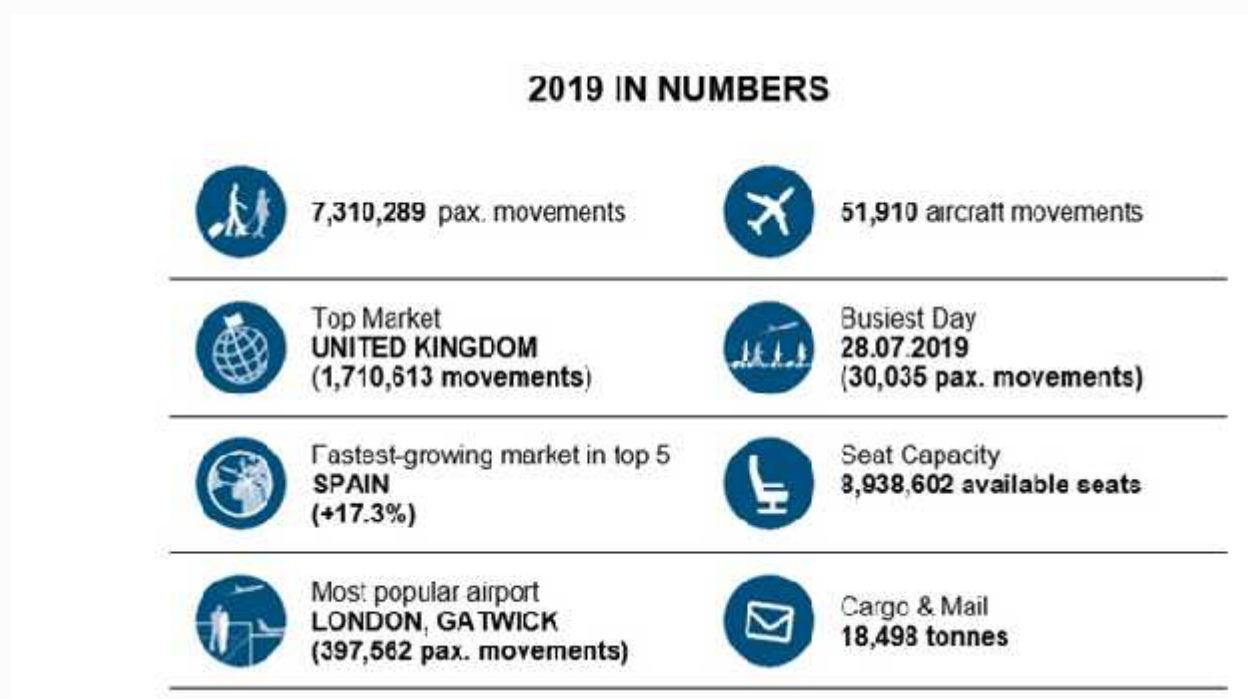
2019 IN NUMBERS

7,310,289 pax. movements

51,910 aircraft movements

Top Market
UNITED KINGDOM
(1,710,613 movements)

Busiest Day
28.07.2019
(30,035 pax. movements)

Fastest-growing market in top 5
SPAIN
(+17.3%)

Seat Capacity
8,938,602 available seats

Most popular airport
LONDON, GATWICK
(397,562 pax. movements)

Cargo & Mail
18,498 tonnes